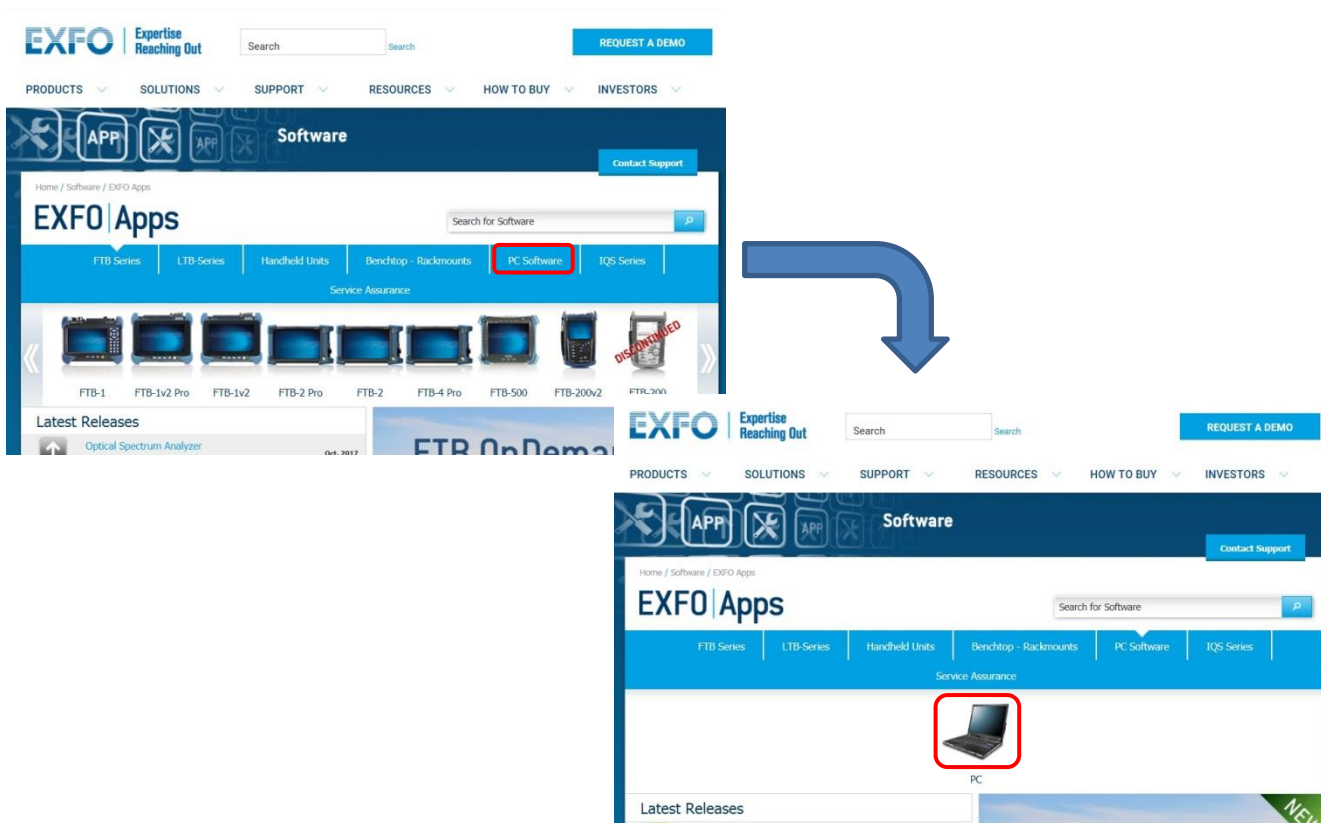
EXFO Expertise Reaching Out

Search Search

REQUEST A DEMO

PRODUCTS SOLUTIONS SUPPORT RESOURCES HOW TO BUY INVESTORS

APP APP Software

Contact Support

Home / Software / EXFO Apps

EXFO | Apps

Search for Software

FTB Series LTB-Series Handheld Units Benchtop - Rackmounts PC Software IQS Series

Service Assurance

DISCONTINUED

FTB-1 FTB-1v2 Pro FTB-1v2 FTB-2 Pro FTB-2 FTB-4 Pro FTB-500 FTB-200v2 FTB-200

Latest Releases

Optical Spectrum Analyzer Oct. 2017

FTB OnDema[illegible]

EXFO Expertise Reaching Out

Search Search

REQUEST A DEMO

PRODUCTS SOLUTIONS SUPPORT RESOURCES HOW TO BUY INVESTORS

APP APP Software

Contact Support

Home / Software / EXFO Apps

EXFO | Apps

Search for Software

FTB Series LTB-Series Handheld Units Benchtop - Rackmounts PC Software IQS Series

Service Assurance

PC

Latest Releases

NEW